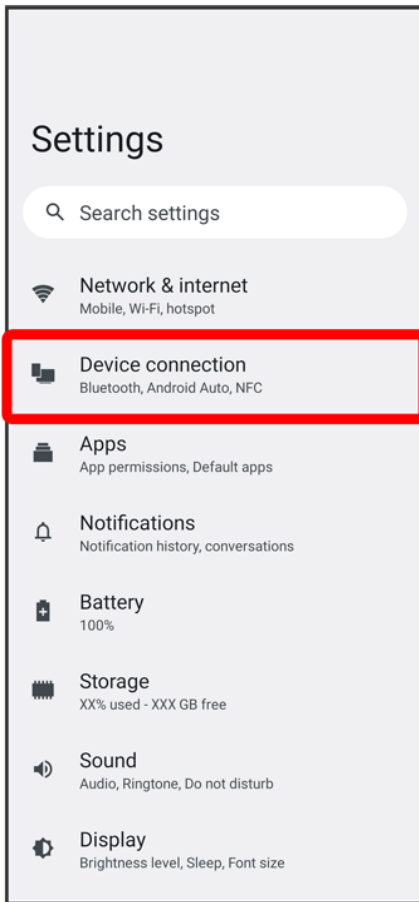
Settings

Search settings

Network & internet
Mobile, Wi-Fi, hotspot

Device connection
Bluetooth, Android Auto, NFC

Apps
App permissions, Default apps

Notifications
Notification history, conversations

Battery
100%

Storage
XX% used - XXX GB free

Sound
Audio, Ringtone, Do not disturb

Display
Brightness level, Sleep, Font size